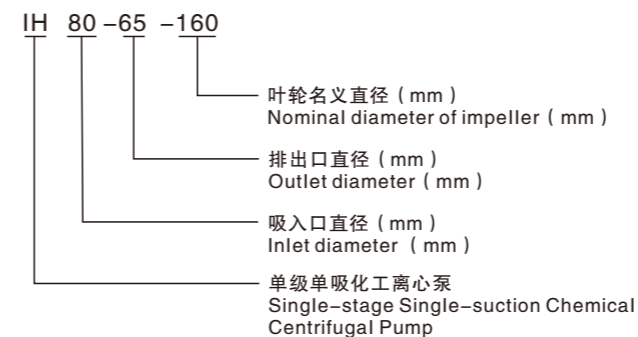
IH 80 -65 -160

叶轮名义直径（mm）
Nominal diameter of impeller（mm）

排出口直径（mm）
Outlet diameter（mm）

吸入口直径（mm）
Inlet diameter（mm）

单级单吸化工离心泵
Single-stage Single-suction Chemical Centrifugal Pump